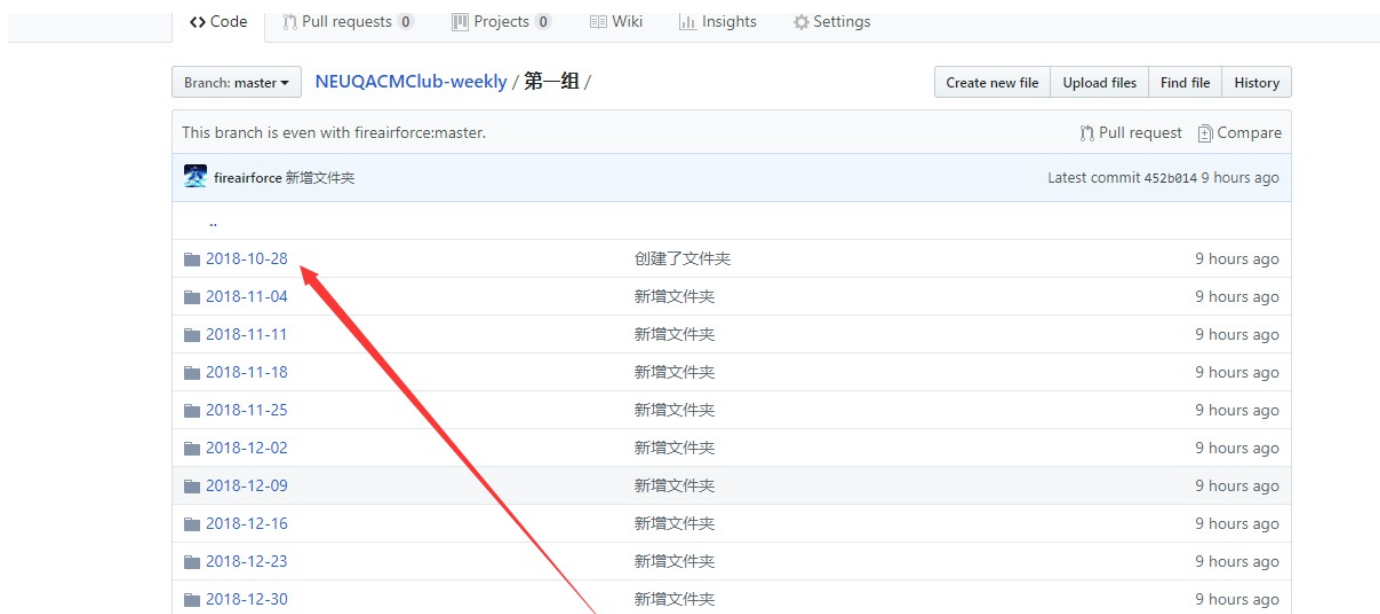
<> Code　Pull requests 0　Projects 0　Wiki　Insights　Settings

Branch: master ▾　NEUQACMClub-weekly / 第一组 /

Create new file　Upload files　Find file　History

This branch is even with fireairforce:master.　Pull request　Compare

fireairforce 新增文件夹　Latest commit 452b014 9 hours ago

..

| | | |
|---|---|---|
| 2018-10-28 | 创建了文件夹 | 9 hours ago |
| 2018-11-04 | 新增文件夹 | 9 hours ago |
| 2018-11-11 | 新增文件夹 | 9 hours ago |
| 2018-11-18 | 新增文件夹 | 9 hours ago |
| 2018-11-25 | 新增文件夹 | 9 hours ago |
| 2018-12-02 | 新增文件夹 | 9 hours ago |
| 2018-12-09 | 新增文件夹 | 9 hours ago |
| 2018-12-16 | 新增文件夹 | 9 hours ago |
| 2018-12-23 | 新增文件夹 | 9 hours ago |
| 2018-12-30 | 新增文件夹 | 9 hours ago |